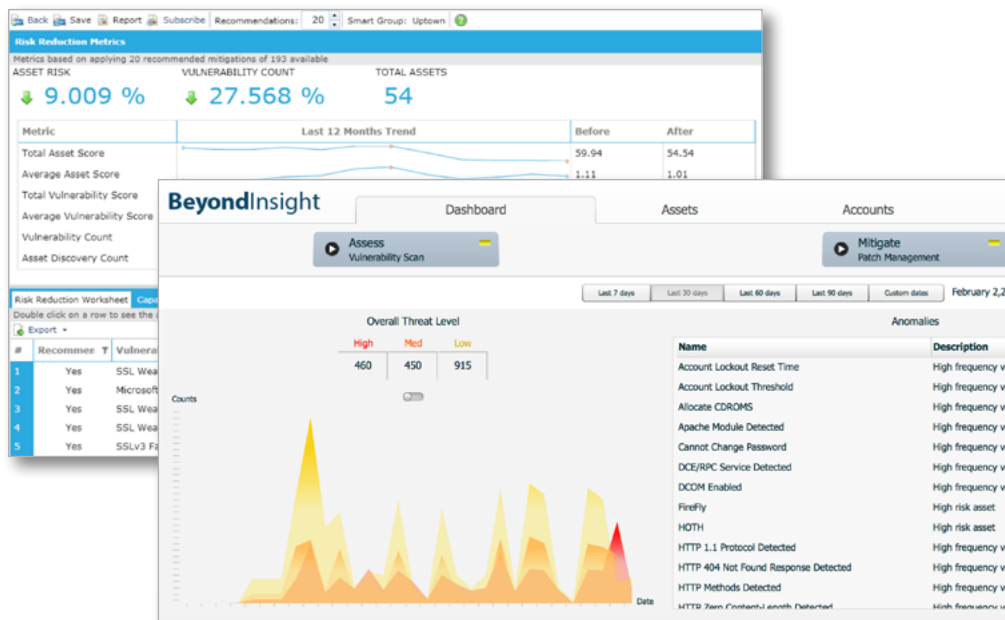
Back Save Report Subscribe Recommendations: 20 Smart Group: Uptown

Risk Reduction Metrics

Metrics based on applying 20 recommended mitigations of 193 available

ASSET RISK
9.009 %

VULNERABILITY COUNT
27.568 %

TOTAL ASSETS
54

| Metric | Last 12 Months Trend | Before | After |
|---|---|---|---|
| Total Asset Score | | 59.94 | 54.54 |
| Average Asset Score | | 1.11 | 1.01 |
| Total Vulnerability Score | | | |
| Average Vulnerability Score | | | |
| Vulnerability Count | | | |
| Asset Discovery Count | | | |

Risk Reduction Worksheet Capa

Double click on a row to see the

Export

| # | Recommen | Vulnera |
|---|---|---|
| 1 | Yes | SSL Wea |
| 2 | Yes | Microsof |
| 3 | Yes | SSL Wea |
| 4 | Yes | SSL Wea |
| 5 | Yes | SSLv3 Fa |

BeyondInsight

Dashboard Assets Accounts

Assess
Vulnerability Scan

Mitigate
Patch Management

Last 7 days Last 30 days Last 60 days Last 90 days Custom dates February 2,2

Overall Threat Level

| High | Med | Low |
|---|---|---|
| 460 | 450 | 915 |

Counts

Date

Anomalies

| Name | Description |
|---|---|
| Account Lockout Reset Time | High frequency v |
| Account Lockout Threshold | High frequency v |
| Allocate CDROMS | High frequency v |
| Apache Module Detected | High frequency v |
| Cannot Change Password | High frequency v |
| DCE/RPC Service Detected | High frequency v |
| DCOM Enabled | High frequency v |
| FireFly | High risk asset |
| HOTH | High risk asset |
| HTTP 1.1 Protocol Detected | High frequency v |
| HTTP 404 Not Found Response Detected | High frequency v |
| HTTP Methods Detected | High frequency v |
| HTTP Zero Content-Length Detected | High frequency v |